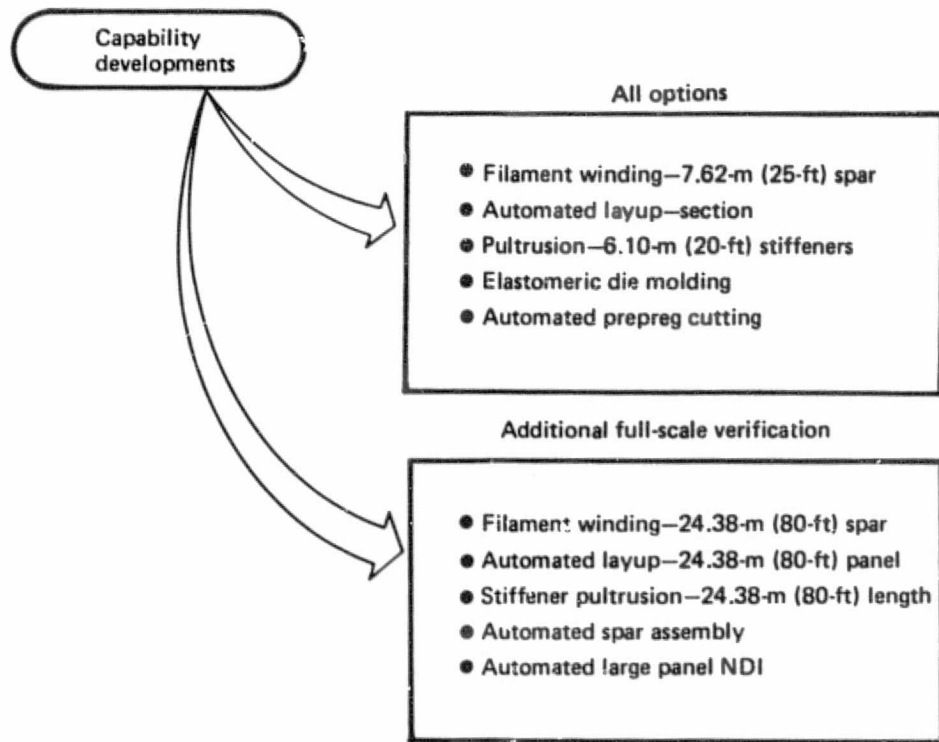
Capability developments

All options

• Filament winding—7.62-m (25-ft) spar
• Automated layup—section
• Pultrusion—6.10-m (20-ft) stiffeners
• Elastomeric die molding
• Automated prepreg cutting

Additional full-scale verification

• Filament winding—24.38-m (80-ft) spar
• Automated layup—24.38-m (80-ft) panel
• Stiffener pultrusion—24.38-m (80-ft) length
• Automated spar assembly
• Automated large panel NDI